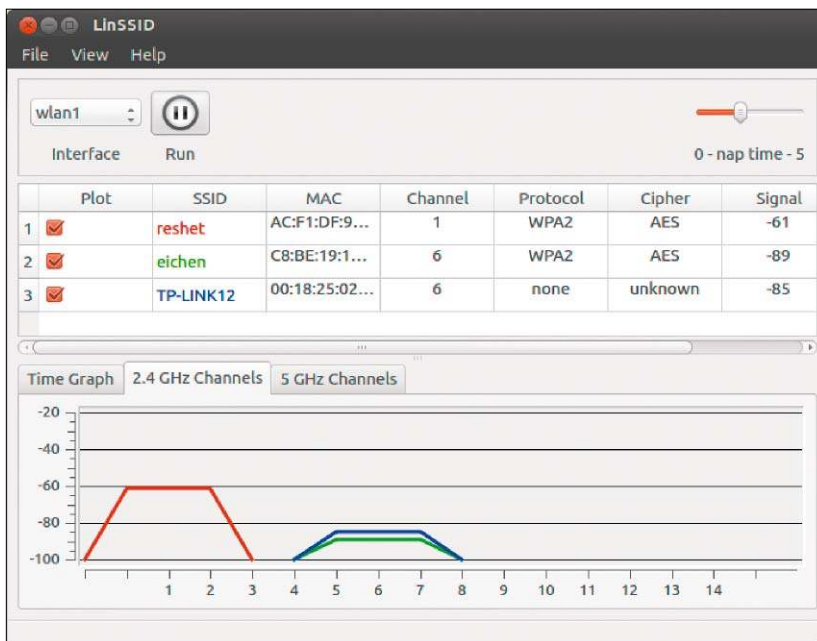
LinSSID

File View Help

wlan1

Interface

Run

0 - nap time - 5

|   | Plot | SSID | MAC | Channel | Protocol | Cipher | Signal |
|---|---|---|---|---|---|---|---|
| 1 |  | reshet | AC:F1:DF:9... | 1 | WPA2 | AES | -61 |
| 2 |  | eichen | C8:BE:19:1... | 6 | WPA2 | AES | -89 |
| 3 |  | TP-LINK12 | 00:18:25:02... | 6 | none | unknown | -85 |

Time Graph | 2.4 GHz Channels | 5 GHz Channels

-20
-40
-60
-80
-100

1 2 3 4 5 6 7 8 9 10 11 12 13 14